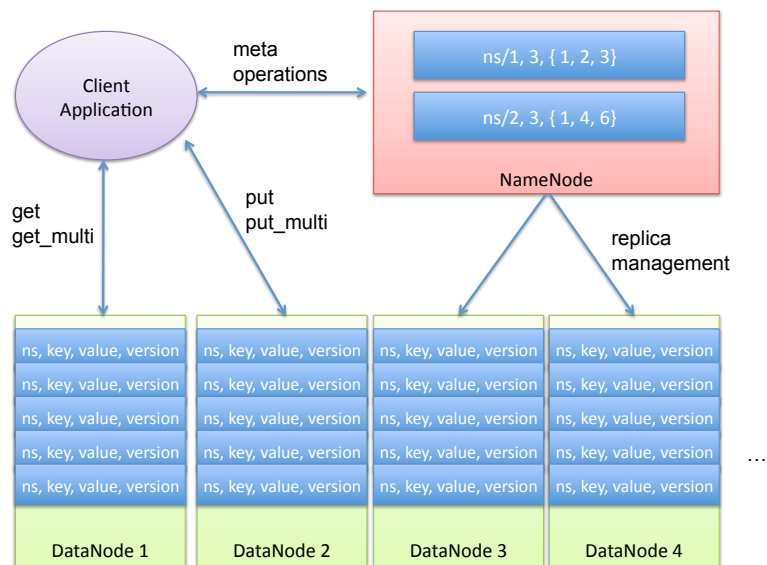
Client Application

meta operations

ns/1, 3, { 1, 2, 3}

ns/2, 3, { 1, 4, 6}

NameNode

get
get_multi

put
put_multi

replica management

| ns, key, value, version | ns, key, value, version | ns, key, value, version | ns, key, value, version |
|---|---|---|---|
| ns, key, value, version | ns, key, value, version | ns, key, value, version | ns, key, value, version |
| ns, key, value, version | ns, key, value, version | ns, key, value, version | ns, key, value, version |
| ns, key, value, version | ns, key, value, version | ns, key, value, version | ns, key, value, version |
| ns, key, value, version | ns, key, value, version | ns, key, value, version | ns, key, value, version |
| DataNode 1 | DataNode 2 | DataNode 3 | DataNode 4 |

…